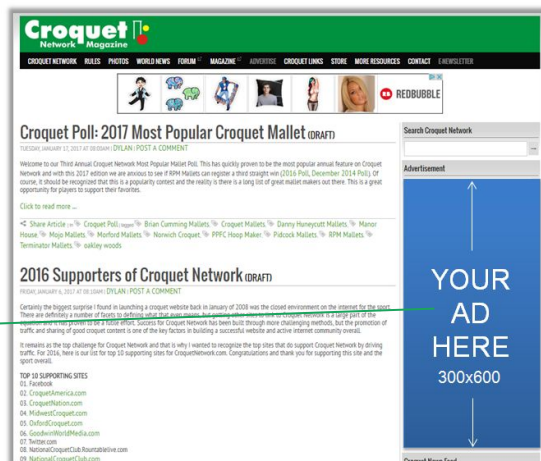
Croquet Network Magazine

CROQUET NETWORK RULES PHOTOS WORLD NEWS FORUM MAGAZINE ADVERTISE CROQUET LINKS STORE MORE RESOURCES CONTACT E-NEWSLETTER

REDBUBBLE

Croquet Poll: 2017 Most Popular Croquet Mallet (DRAFT)

TUESDAY, JANUARY 17, 2017 AT 08:00AM | DYLAN | POST A COMMENT

Welcome to our Third Annual Croquet Network Most Popular Mallet Poll. This has quickly proven to be the most popular annual feature on Croquet Network and with this 2017 edition we are anxious to see if RPM Mallets can register a third straight win (2016 Poll, December 2014 Poll). Of course, it should be recognized that this is a popularity contest and the reality is there is a long list of great mallet makers out there. This is a great opportunity for players to support their favorites.

Click to read more ...

Share Article Croquet Poll Brian Cumming Mallets Croquet Mallets Danny Huneycutt Mallets Manor House Mojo Mallets Morford Mallets Norwich Croquet PPFC Hoop Maker Pidcock Mallets RPM Mallets Terminator Mallets oakley woods

2016 Supporters of Croquet Network (DRAFT)

FRIDAY, JANUARY 6, 2017 AT 08:10AM | DYLAN | POST A COMMENT

Certainly the biggest surprise I found in launching a croquet website back in January of 2008 was the closed environment on the internet for the sport. There are definitely a number of factors to defining what that even means, but getting other sites to link to Croquet Network is a large part of the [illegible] traffic and sharing of good content is one of the key factors in building a successful website and active internet community overall.

It remains as the top challenge for Croquet Network and that is why I wanted to recognize the top sites that do support Croquet Network by driving traffic. For 2016, here is our list for top 10 supporting sites for CroquetNetwork.com. Congratulations and thank you for supporting this site and the sport overall.

TOP 10 SUPPORTING SITES
01. Facebook
02. CroquetAmerica.com
03. CroquetNation.com
04. MidwestCroquet.com
05. OxfordCroquet.com
06. GoodwinWorldMedia.com
07. Twitter.com
08. NationalCroquetClub.Rountablelive.com
09. NationalCroquetClub.com

Search Croquet Network

Advertisement

YOUR AD HERE 300x600

Croquet News Feed